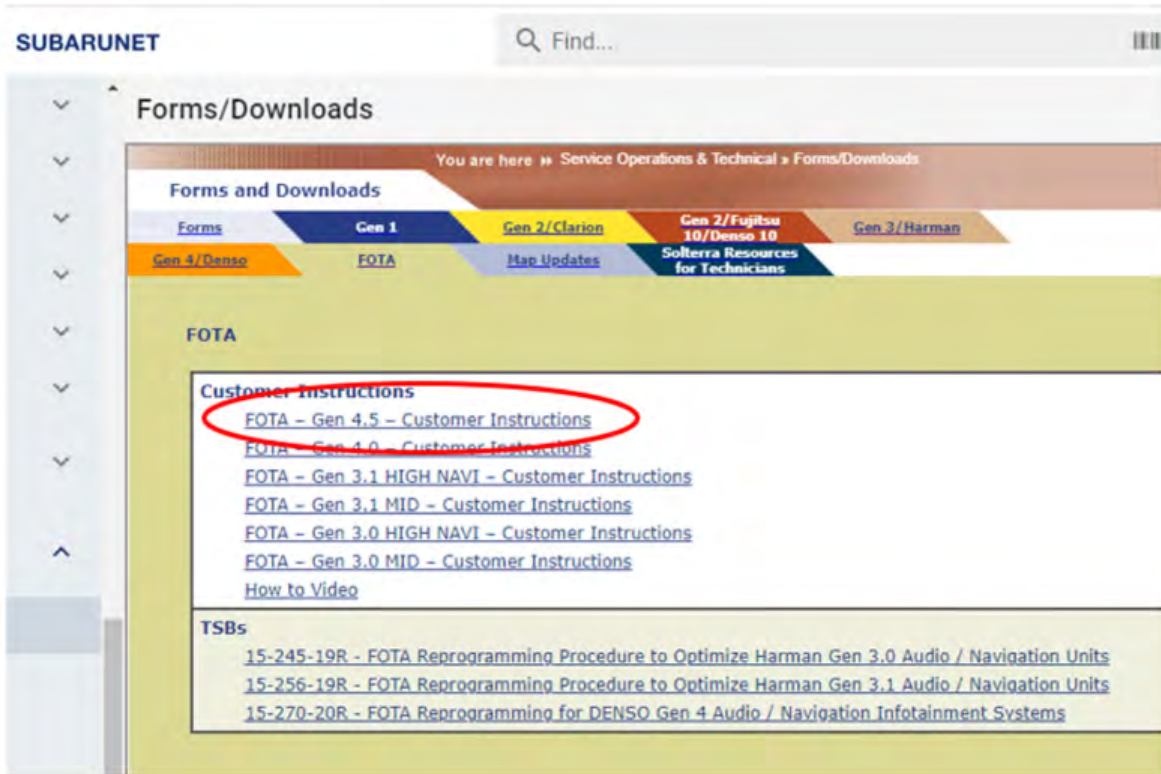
SUBARUNET

Find...

Forms/Downloads

You are here » Service Operations & Technical » Forms/Downloads

Forms and Downloads

Forms
Gen 1
Gen 2/Clarion
Gen 2/Fujitsu 10/Denso 10
Gen 3/Harman
Gen 4/Denso
FOTA
Map Updates
Solterra Resources for Technicians

FOTA

Customer Instructions
FOTA – Gen 4.5 – Customer Instructions
FOTA – Gen 4.0 – Customer Instructions
FOTA – Gen 3.1 HIGH NAVI – Customer Instructions
FOTA – Gen 3.1 MID – Customer Instructions
FOTA – Gen 3.0 HIGH NAVI – Customer Instructions
FOTA – Gen 3.0 MID – Customer Instructions
How to Video

TSBs
15-245-19R - FOTA Reprogramming Procedure to Optimize Harman Gen 3.0 Audio / Navigation Units
15-256-19R - FOTA Reprogramming Procedure to Optimize Harman Gen 3.1 Audio / Navigation Units
15-270-20R - FOTA Reprogramming for DENSO Gen 4 Audio / Navigation Infotainment Systems